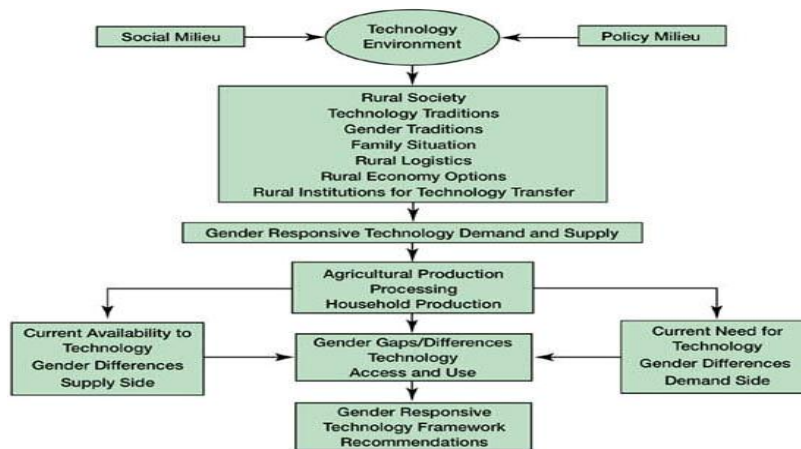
Social Milieu

Technology Environment

Policy Milieu

Rural Society
Technology Traditions
Gender Traditions
Family Situation
Rural Logistics
Rural Economy Options
Rural Institutions for Technology Transfer

Gender Responsive Technology Demand and Supply

Agricultural Production
Processing
Household Production

Current Availability to Technology
Gender Differences
Supply Side

Gender Gaps/Differences
Technology
Access and Use

Current Need for Technology
Gender Differences
Demand Side

Gender Responsive
Technology Framework
Recommendations